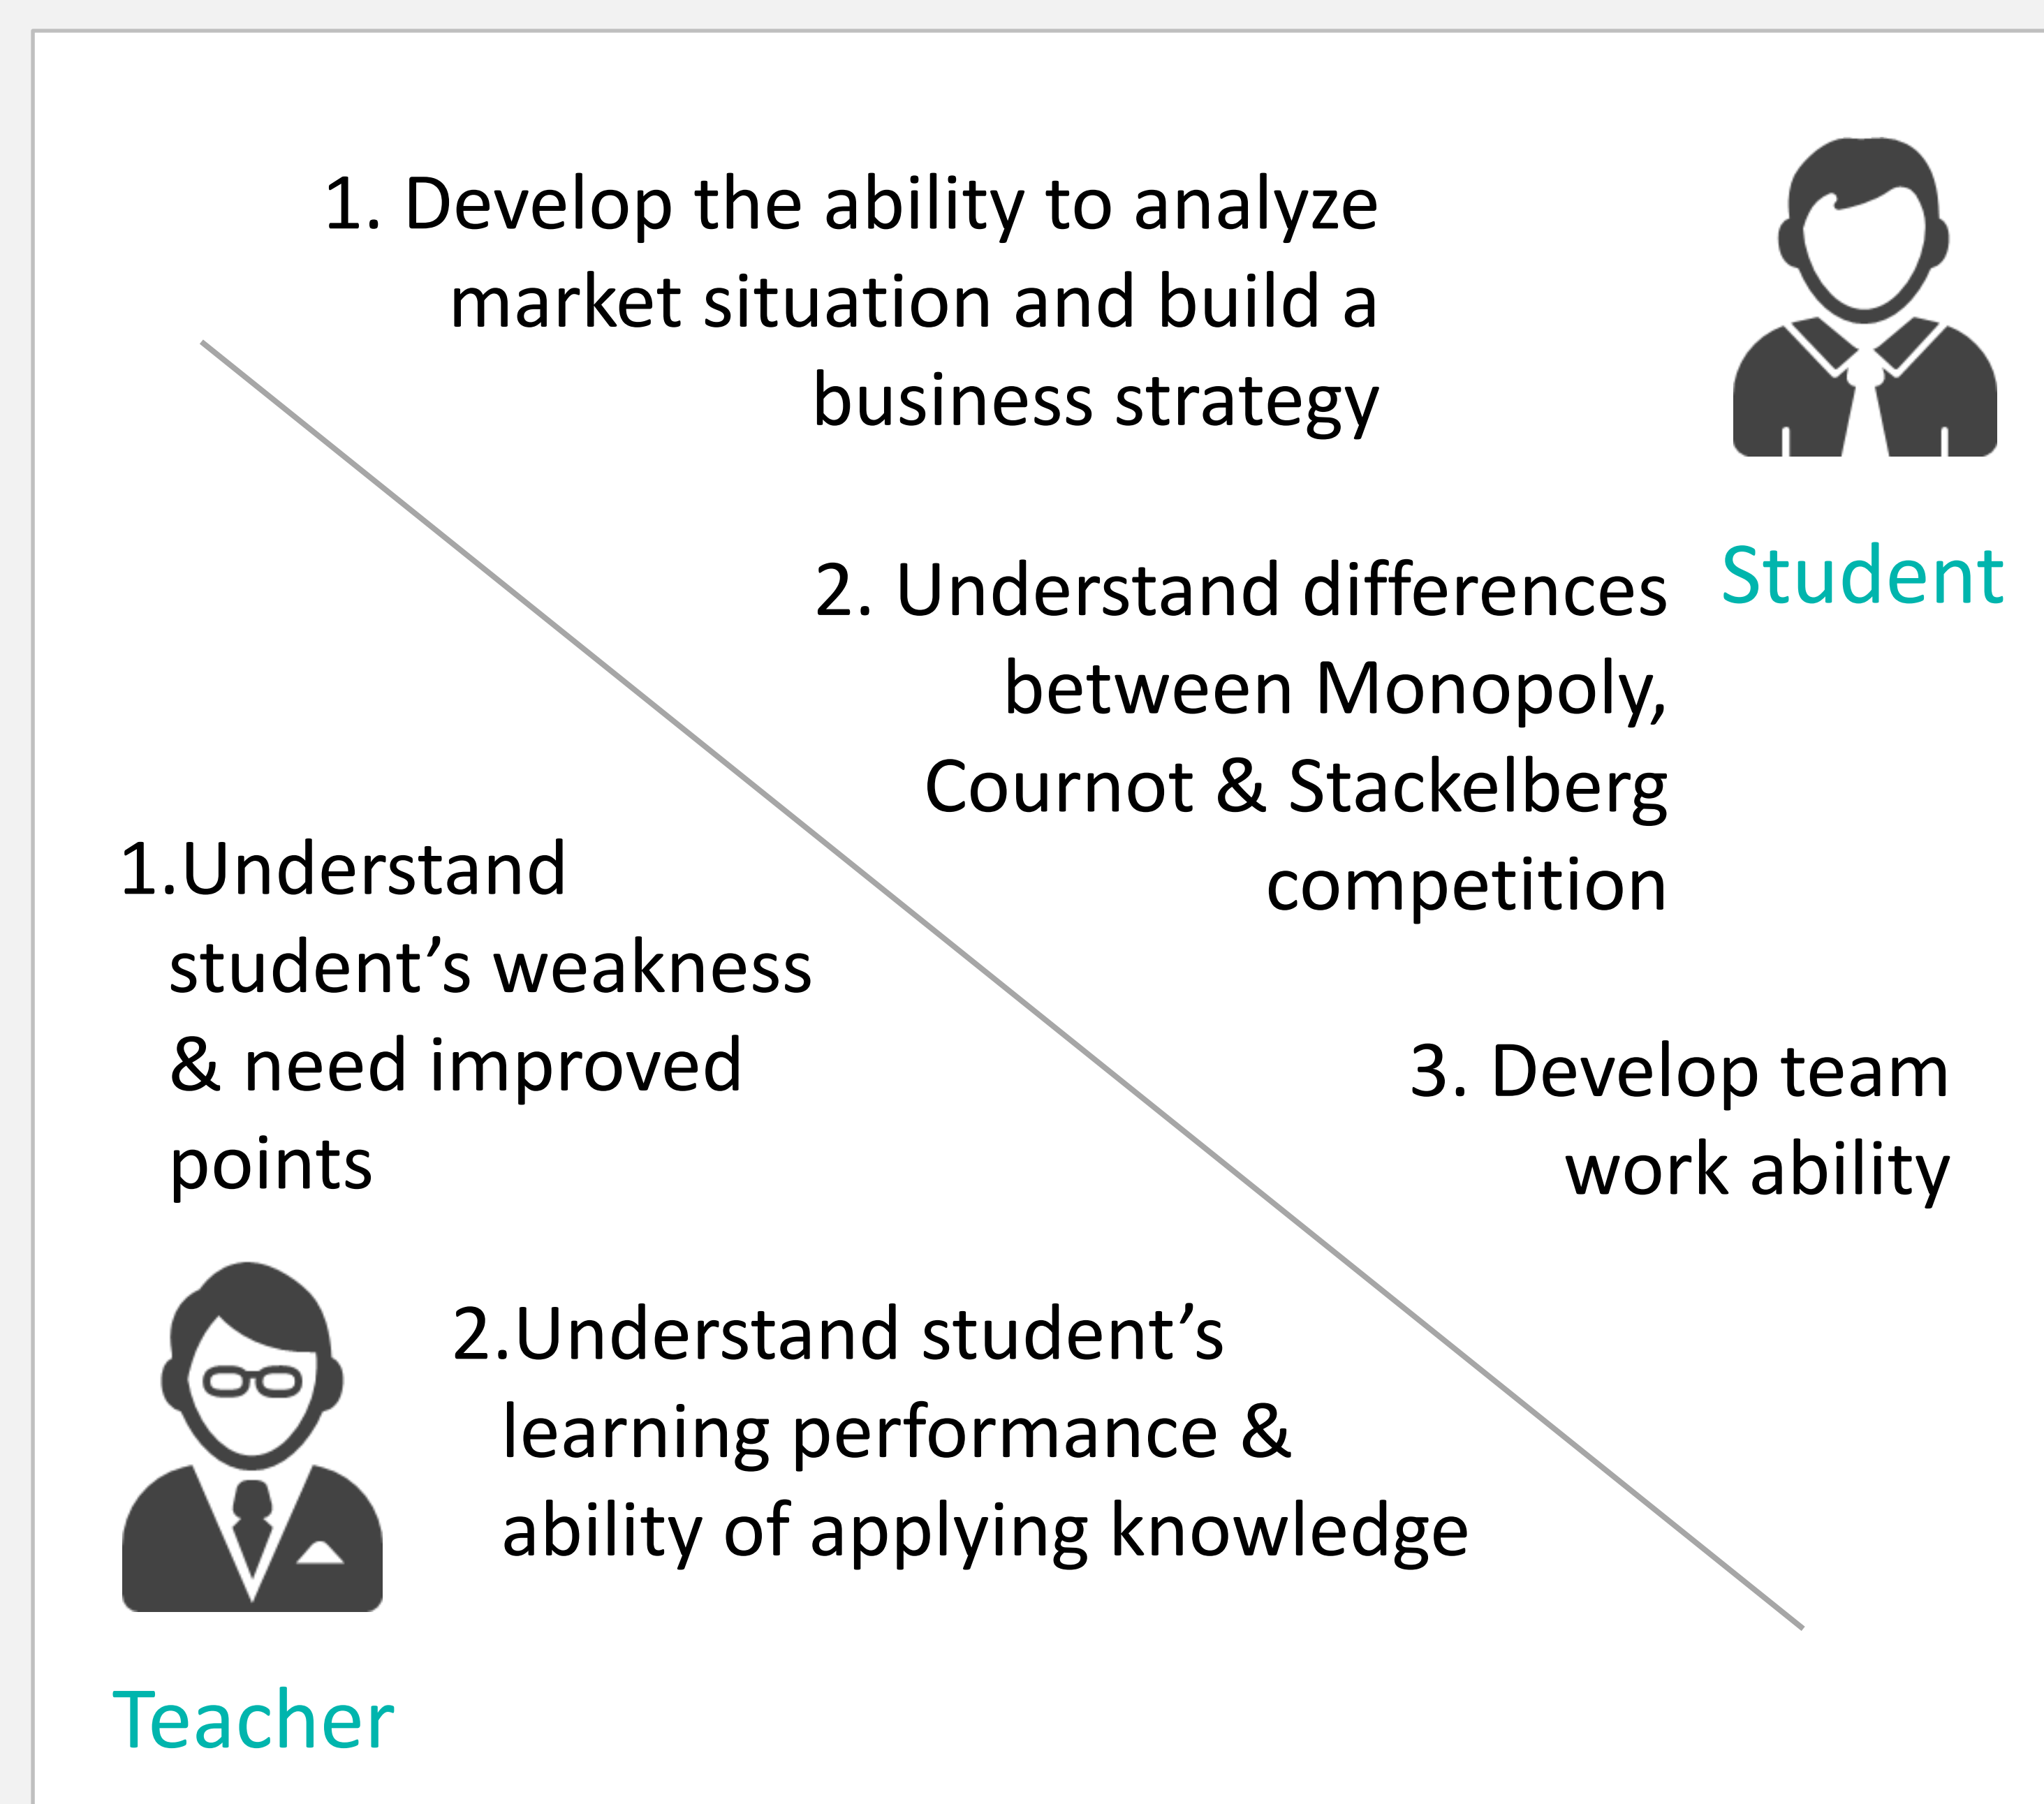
1. Develop the ability to analyze market situation and build a business strategy

Student

2. Understand differences between Monopoly, Cournot & Stackelberg competition

1.Understand student’s weakness & need improved points

3. Develop team work ability

2.Understand student’s learning performance & ability of applying knowledge

Teacher